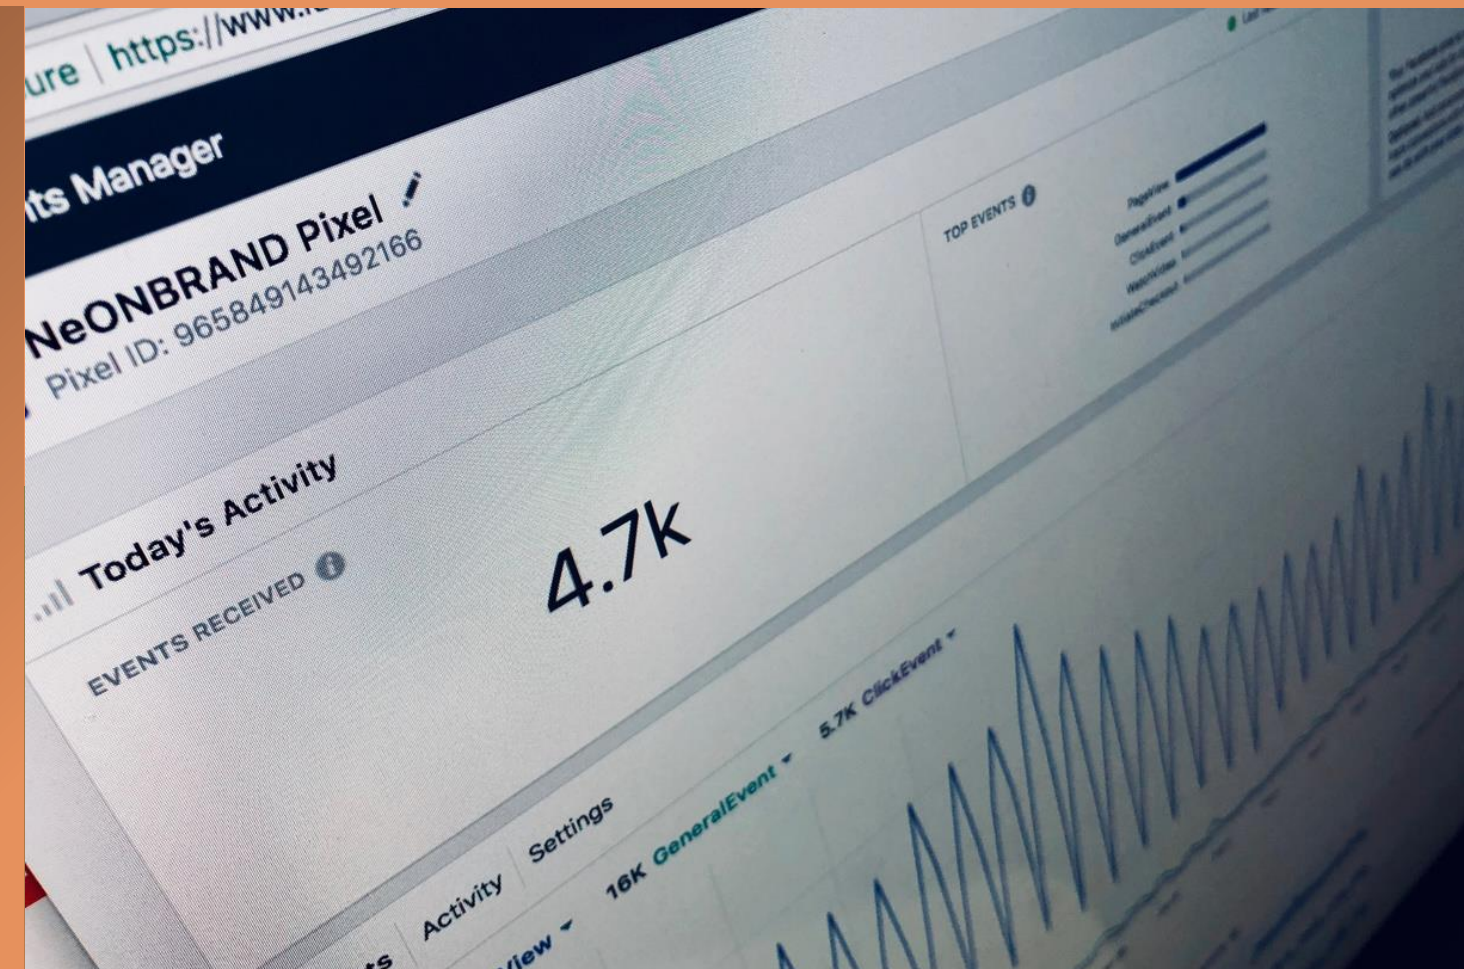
ure | https://www.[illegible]

ts Manager

NeONBRAND Pixel

Pixel ID: 965849143492166

TOP EVENTS

PageView
GeneralEvent
ClickEvent
WatchVideo
InitiateCheckout

Today's Activity

EVENTS RECEIVED

4.7k

ts

Activity

Settings

View

16K GeneralEvent

5.7K ClickEvent